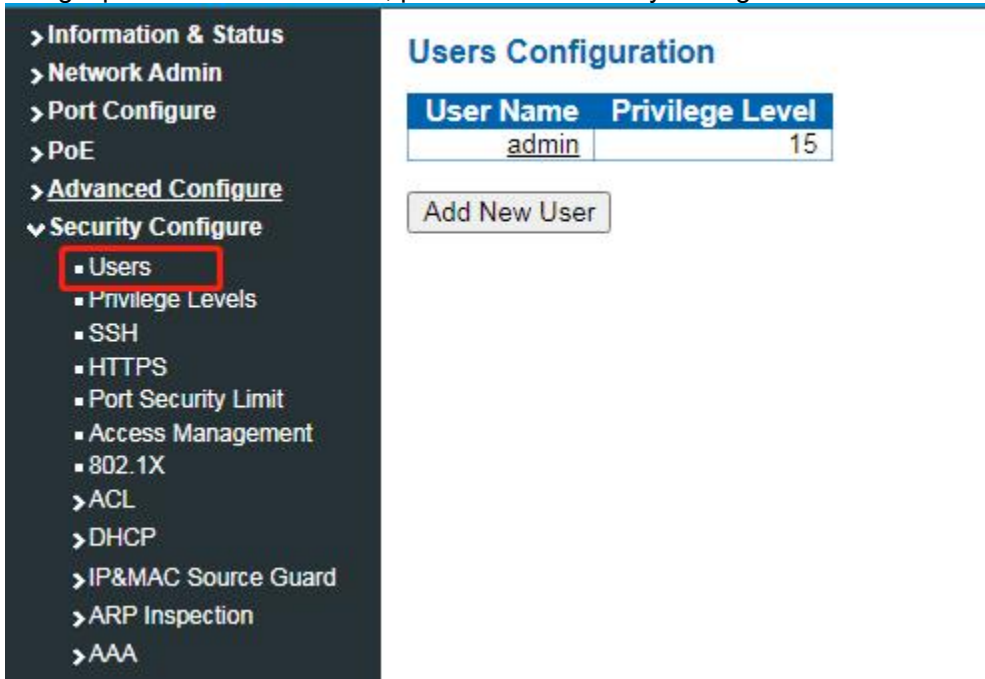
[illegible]

> Information & Status
> Network Admin
> Port Configure
> PoE
> Advanced Configure
⌄ Security Configure
▪ Users
▪ Privilege Levels
▪ SSH
▪ HTTPS
▪ Port Security Limit
▪ Access Management
▪ 802.1X
> ACL
> DHCP
> IP&MAC Source Guard
> ARP Inspection
> AAA

Users Configuration

| User Name | Privilege Level |
|---|---|
| admin | 15 |

Add New User